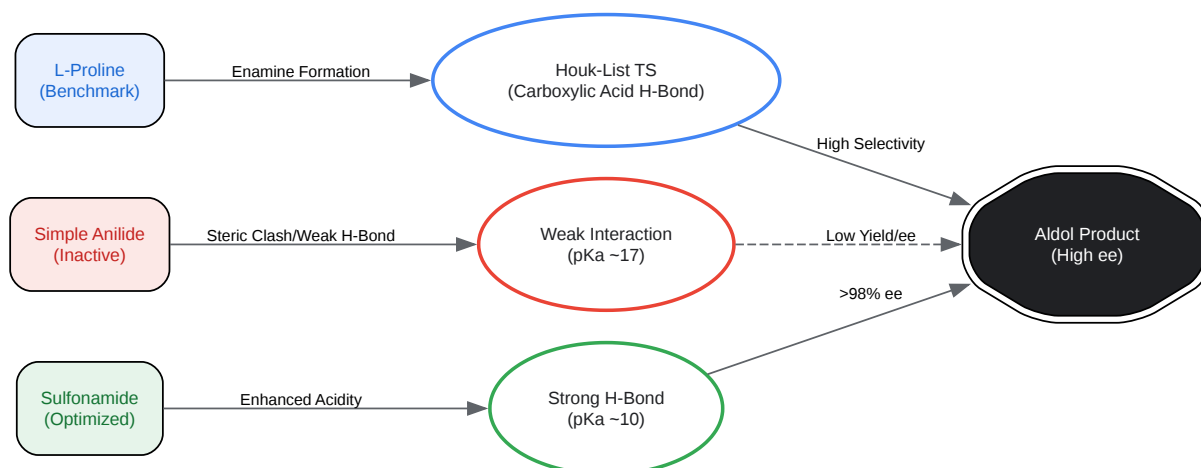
L-Proline
(Benchmark)

Enamine Formation

Houk-List TS
(Carboxylic Acid H-Bond)

High Selectivity

Simple Anilide
(Inactive)

Steric Clash/Weak H-Bond

Weak Interaction
(pKa ~17)

Low Yield/ee

Aldol Product
(High ee)

>98% ee

Sulfonamide
(Optimized)

Enhanced Acidity

Strong H-Bond
(pKa ~10)